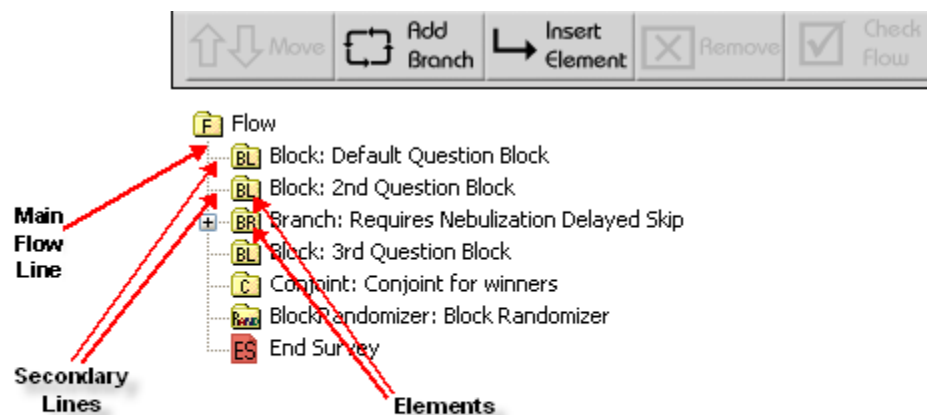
Move
Add Branch
Insert Element
Remove
Check Flow

F Flow
BL Block: Default Question Block
BL Block: 2nd Question Block
BR Branch: Requires Nebulization Delayed Skip
BL Block: 3rd Question Block
C Conjoint: Conjoint for winners
BlockRandomizer: Block Randomizer
ES End Survey

Main Flow Line

Secondary Lines

Elements